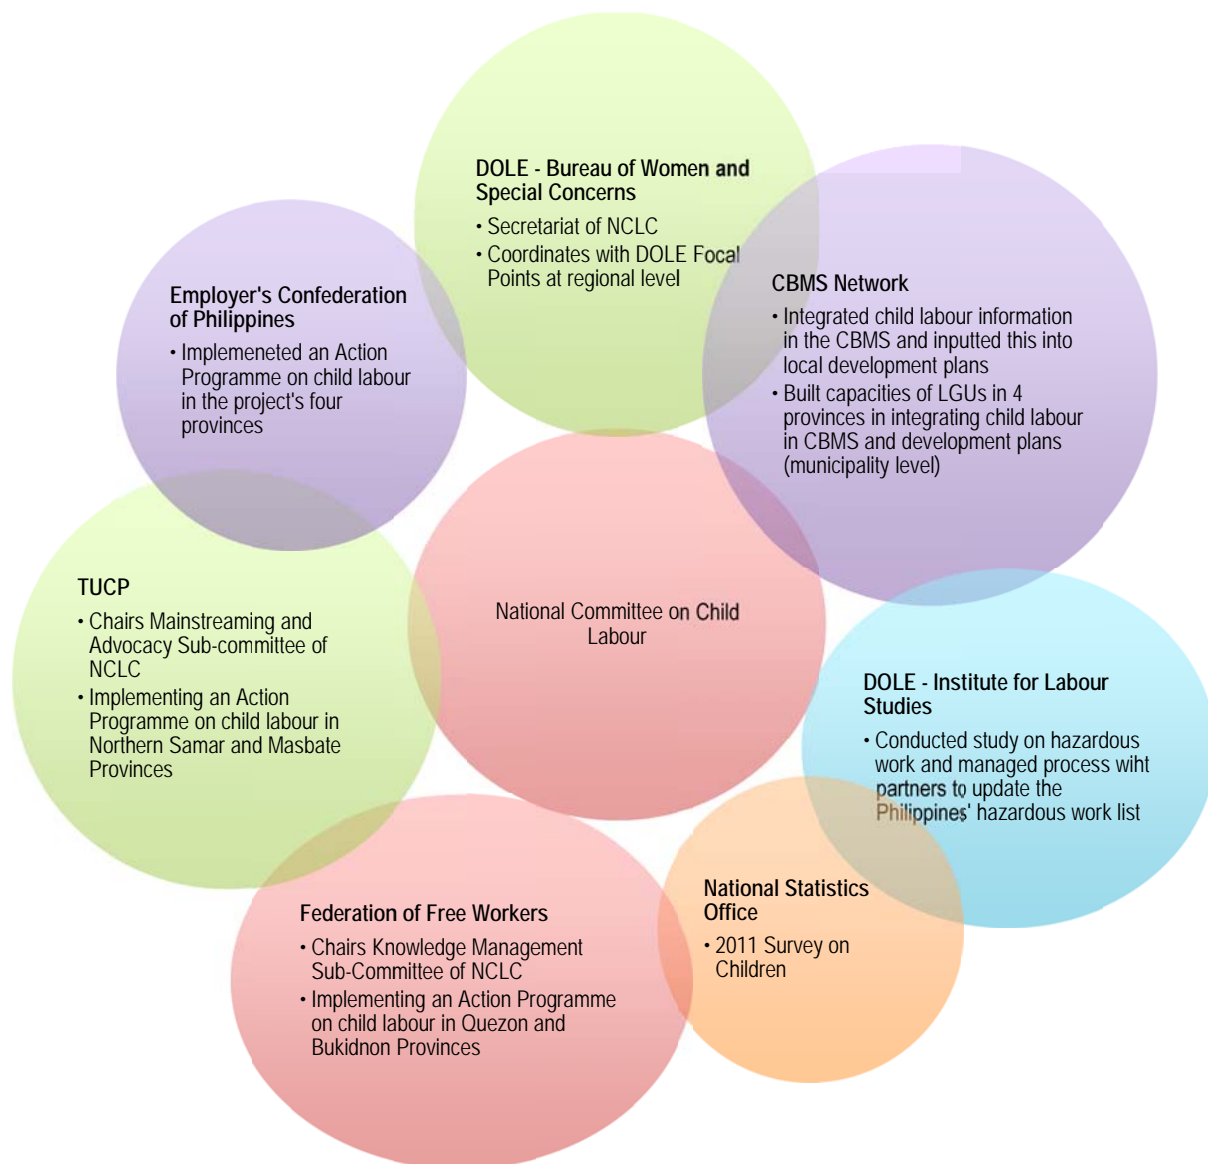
DOLE - Bureau of Women and Special Concerns

• Secretariat of NCLC
• Coordinates with DOLE Focal Points at regional level

Employer's Confederation of Philippines

• Implemeneted an Action Programme on child labour in the project's four provinces

CBMS Network

• Integrated child labour information in the CBMS and inputted this into local development plans
• Built capacities of LGUs in 4 provinces in integrating child labour in CBMS and development plans (municipality level)

TUCP

• Chairs Mainstreaming and Advocacy Sub-committee of NCLC
• Implementing an Action Programme on child labour in Northern Samar and Masbate Provinces

National Committee on Child Labour

DOLE - Institute for Labour Studies

• Conducted study on hazardous work and managed process wiht partners to update the Philippines' hazardous work list

National Statistics Office

• 2011 Survey on Children

Federation of Free Workers

• Chairs Knowledge Management Sub-Committee of NCLC
• Implementing an Action Programme on child labour in Quezon and Bukidnon Provinces